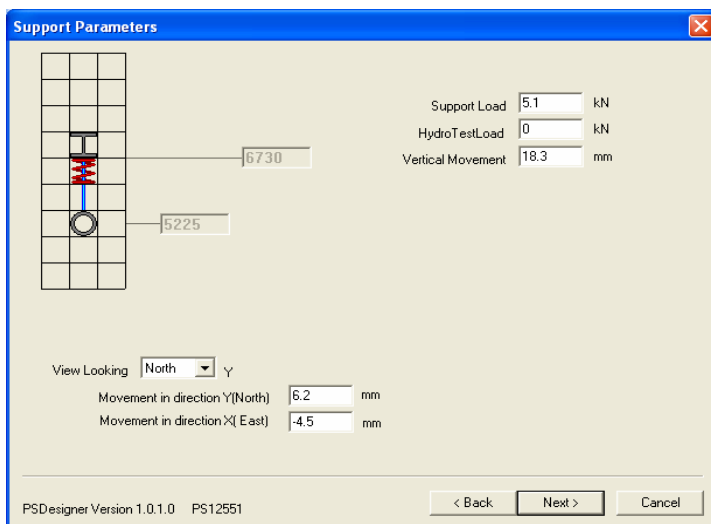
Support Parameters

6730

5225

Support Load 5.1 kN
HydroTestLoad 0 kN
Vertical Movement 18.3 mm

View Looking North Y
Movement in direction Y(North) 6.2 mm
Movement in direction X( East) -4.5 mm

PSDesigner Version 1.0.1.0 PS12551

< Back
Next >
Cancel